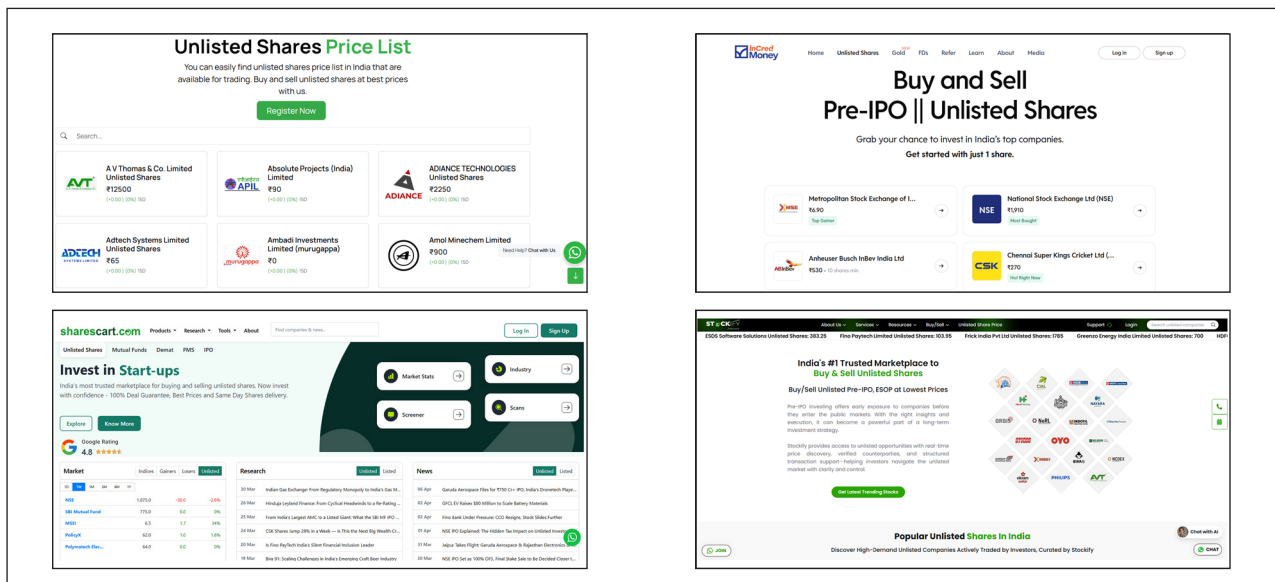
Unlisted Shares Price List

You can easily find unlisted shares price list in India that are available for trading. Buy and sell unlisted shares at best prices with us.

Register Now

Search...

A V Thomas & Co. Limited Unlisted Shares
₹12500
(+0.00) (0%) 1SD

Absolute Projects (India) Limited
₹90
(+0.00) (0%) 1SD

ADIANCE TECHNOLOGIES Unlisted Shares
₹2250
(+0.00) (0%) 1SD

Adtech Systems Limited Unlisted Shares
₹65
(+0.00) (0%) 1SD

Ambadi Investments Limited (murugappa)
₹0
(+0.00) (0%) 1SD

Amol Minechem Limited
₹900
(+0.00) (0%) 1SD

Need Help? Chat with Us

InCred Money

Home Unlisted Shares Gold FDs Refer Learn About Media

Log In Sign up

Buy and Sell
Pre-IPO || Unlisted Shares

Grab your chance to invest in India's top companies.
Get started with just 1 share.

Metropolitan Stock Exchange of I...
₹6.90
Top Gainer

National Stock Exchange Ltd (NSE)
₹1,910
Most Bought

Anheuser Busch InBev India Ltd
₹530 • 10 shares min

Chennai Super Kings Cricket Ltd (...
₹270
Hot Right Now

sharescart.com Products Research Tools About Find companies & news... Log In Sign Up

Unlisted Shares Mutual Funds Demat PMS IPO

Invest in Start-ups

India's most trusted marketplace for buying and selling unlisted shares. Now invest with confidence - 100% Deal Guarantee, Best Prices and Same Day Shares delivery.

Explore Know More

Google Rating
4.8

Market Stats Industry Screener Scans

| Market | | | |
|---|---|---|---|
| NSE | 1,675.0 | -30.0 | -2.6% |
| SBI Mutual Fund | 775.0 | 0.0 | 0% |
| MSEI | 6.5 | 1.7 | 34% |
| PolicyX | 62.0 | 1.0 | 1.6% |
| Polymatech Elec... | 64.0 | 0.0 | 0% |

Research
20 Mar Indian Gas Exchange: From Regulatory Monopoly to India's Gas M...
20 Mar Hinduja Leyland Finance: From Cyclical Headwinds to a Re-Rating...
25 Mar From India's Largest AMC to a Listed Giant: What the SBI MF IPO...
24 Mar CSK Shares Jump 28% in a Week — Is This the Next Big Wealth Cr...
20 Mar Is Fino PayTech India's Silent Financial Inclusion Leader
18 Mar Bira 91: Scaling Challenges in India's Emerging Craft Beer Industry

News
06 Apr Garuda Aerospace Files for ₹750 Cr+ IPO; India's Dronetech Playe...
02 Apr GFCL EV Raises $80 Million to Scale Battery Materials
02 Apr Fino Bank Under Pressure: CCO Resigns; Stock Slides Further
01 Apr NSE IPO Explained: The Hidden Tax Impact on Unlisted Invest...
31 Mar Jaipur Takes Flight: Garuda Aerospace & Rajasthan Electronic...
20 Mar NSE IPO Set as 100% OFS, Final Stake Sale to Be Decided Closer t...

STOCKIFY About Us Services Resources Buy/Sell Unlisted Share Price Support Login

ESDS Software Solutions Unlisted Shares: 383.25 Fino Paytech Limited Unlisted Shares: 103.95 Frick India Pvt Ltd Unlisted Shares: 1785 Greenzo Energy India Limited Unlisted Shares: 700

India's #1 Trusted Marketplace to
Buy & Sell Unlisted Shares

Buy/Sell Unlisted Pre-IPO, ESOP at Lowest Prices

Pre-IPO investing offers early exposure to companies before they enter the public markets. With the right insights and execution, it can become a powerful part of a long-term investment strategy.

Stockify provides access to unlisted opportunities with real-time price discovery, verified counterparties, and structured transaction support—helping investors navigate the unlisted market with clarity and control.

Get Latest Trending Stocks

Popular Unlisted Shares In India
Discover High-Demand Unlisted Companies Actively Traded by Investors, Curated by Stockify

Chat with AI
JOIN
CHAT